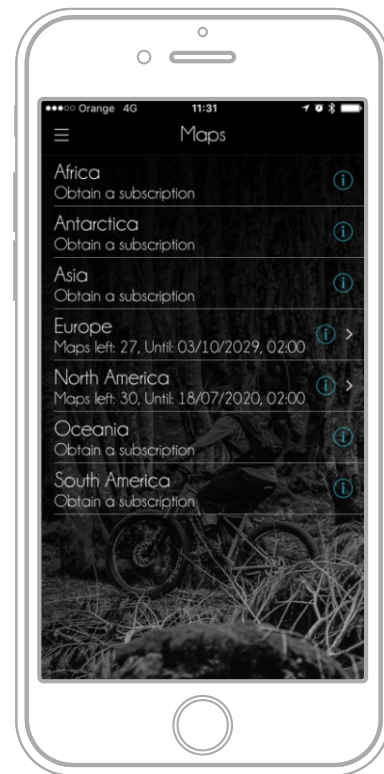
●●●○○ Orange 4G 11:31

Maps

Africa
Obtain a subscription

Antarctica
Obtain a subscription

Asia
Obtain a subscription

Europe
Maps left: 27, Until: 03/10/2029, 02:00

North America
Maps left: 30, Until: 18/07/2020, 02:00

Oceania
Obtain a subscription

South America
Obtain a subscription